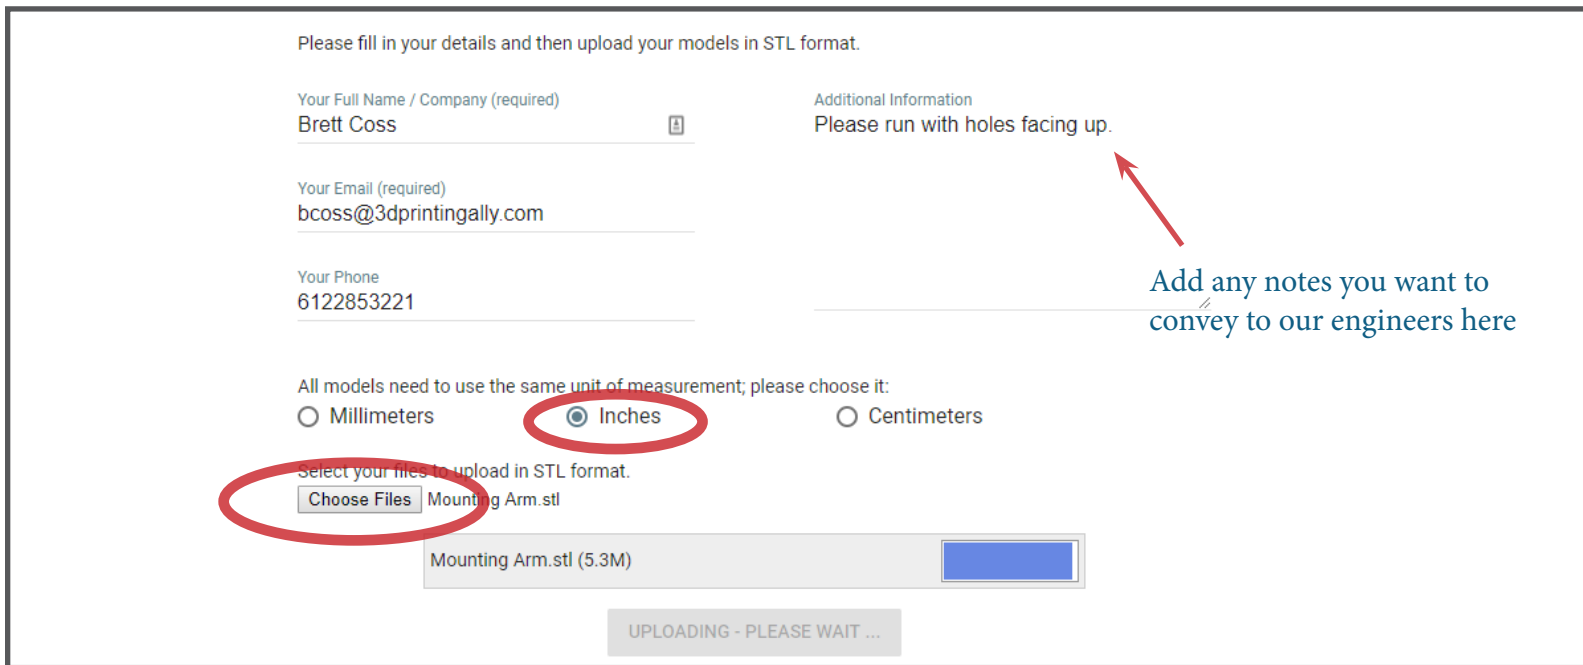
Please fill in your details and then upload your models in STL format.

Your Full Name / Company (required)
Brett Coss

Your Email (required)
bcoss@3dprintingally.com

Your Phone
6122853221

Additional Information
Please run with holes facing up.

Add any notes you want to convey to our engineers here

All models need to use the same unit of measurement; please choose it:
Millimeters Inches Centimeters

Select your files to upload in STL format.
Choose Files Mounting Arm.stl

Mounting Arm.stl (5.3M)

UPLOADING - PLEASE WAIT ...